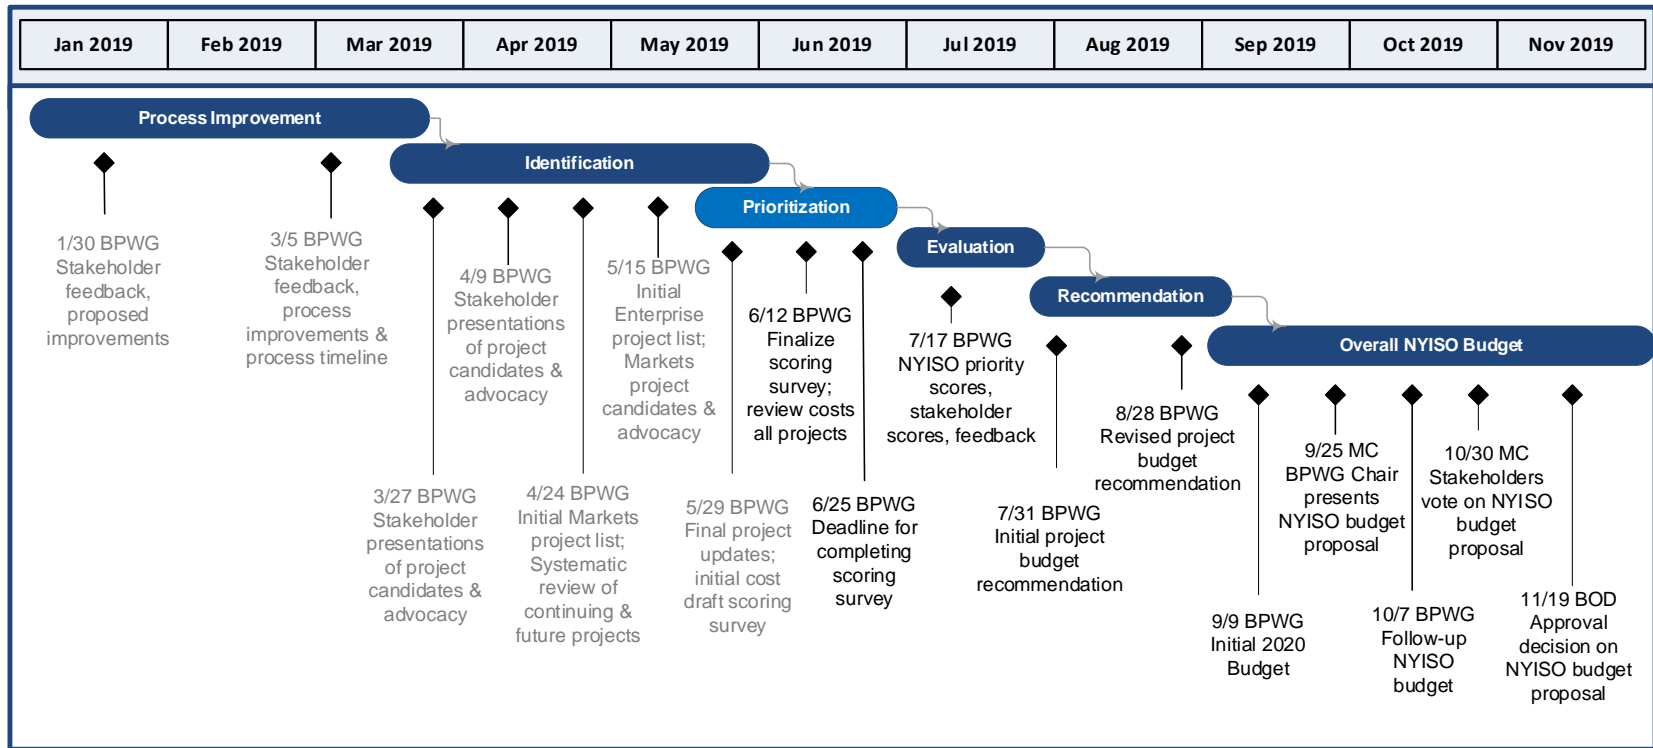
| Jan 2019 | Feb 2019 | Mar 2019 | Apr 2019 | May 2019 | Jun 2019 | Jul 2019 | Aug 2019 | Sep 2019 | Oct 2019 | Nov 2019 |
|---|---|---|---|---|---|---|---|---|---|---|

Process Improvement

Identification

Prioritization

Evaluation

Recommendation

Overall NYISO Budget

1/30 BPWG Stakeholder feedback, proposed improvements

3/5 BPWG Stakeholder feedback, process improvements & process timeline

4/9 BPWG Stakeholder presentations of project candidates & advocacy

5/15 BPWG Initial Enterprise project list; Markets project candidates & advocacy

6/12 BPWG Finalize scoring survey; review costs all projects

7/17 BPWG NYISO priority scores, stakeholder scores, feedback

8/28 BPWG Revised project budget recommendation

9/25 MC BPWG Chair presents NYISO budget proposal

10/30 MC Stakeholders vote on NYISO budget proposal

3/27 BPWG Stakeholder presentations of project candidates & advocacy

4/24 BPWG Initial Markets project list; Systematic review of continuing & future projects

5/29 BPWG Final project updates; initial cost draft scoring survey

6/25 BPWG Deadline for completing scoring survey

7/31 BPWG Initial project budget recommendation

9/9 BPWG Initial 2020 Budget

10/7 BPWG Follow-up NYISO budget

11/19 BOD Approval decision on NYISO budget proposal